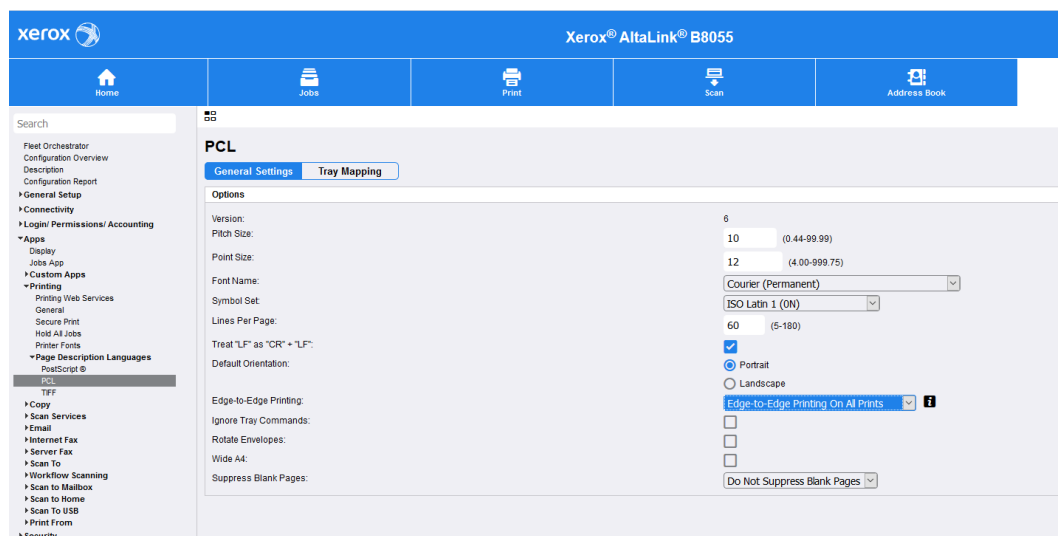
xerox

Xerox® AltaLink® B8055

Home
Jobs
Print
Scan
Address Book

Search

Fleet Orchestrator
Configuration Overview
Description
Configuration Report
General Setup
Connectivity
Login/ Permissions/ Accounting
Apps
Display
Jobs App
Custom Apps
Printing
Printing Web Services
General
Secure Print
Hold All Jobs
Printer Fonts
Page Description Languages
PostScript ®
PCL
TIFF
Copy
Scan Services
Email
Internet Fax
Server Fax
Scan To
Workflow Scanning
Scan to Mailbox
Scan to Home
Scan To USB
Print From
Security

PCL

General Settings
Tray Mapping

Options

Version: 6
Pitch Size: 10 (0.44-99.99)
Point Size: 12 (4.00-999.75)
Font Name: Courier (Permanent)
Symbol Set: ISO Latin 1 (0N)
Lines Per Page: 60 (5-180)
Treat "LF" as "CR" + "LF":
Default Orientation: Portrait
Landscape
Edge-to-Edge Printing: Edge-to-Edge Printing On All Prints
Ignore Tray Commands:
Rotate Envelopes:
Wide A4:
Suppress Blank Pages: Do Not Suppress Blank Pages